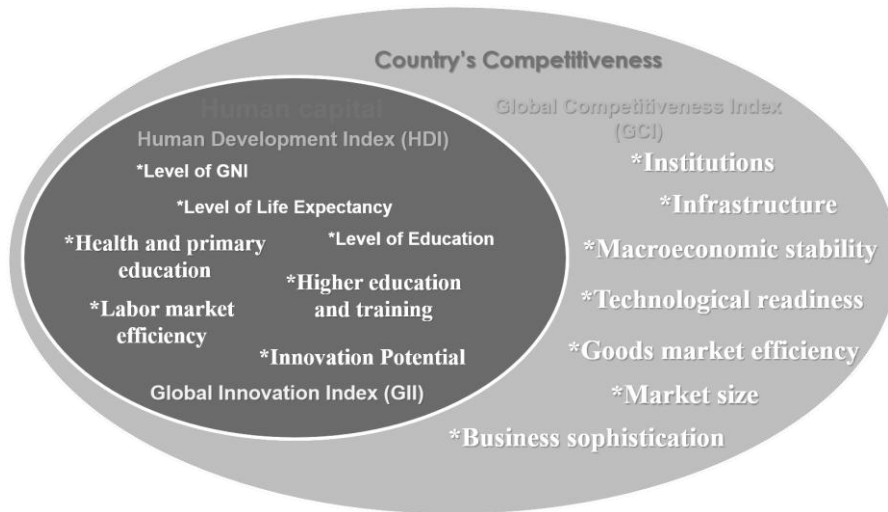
Country's Competitiveness

Human capital

Human Development Index (HDI)

*Level of GNI

*Level of Life Expectancy

*Health and primary education

*Level of Education

*Higher education and training

*Labor market efficiency

*Innovation Potential

Global Innovation Index (GII)

Global Competitiveness Index (GCI)

*Institutions

*Infrastructure

*Macroeconomic stability

*Technological readiness

*Goods market efficiency

*Market size

*Business sophistication